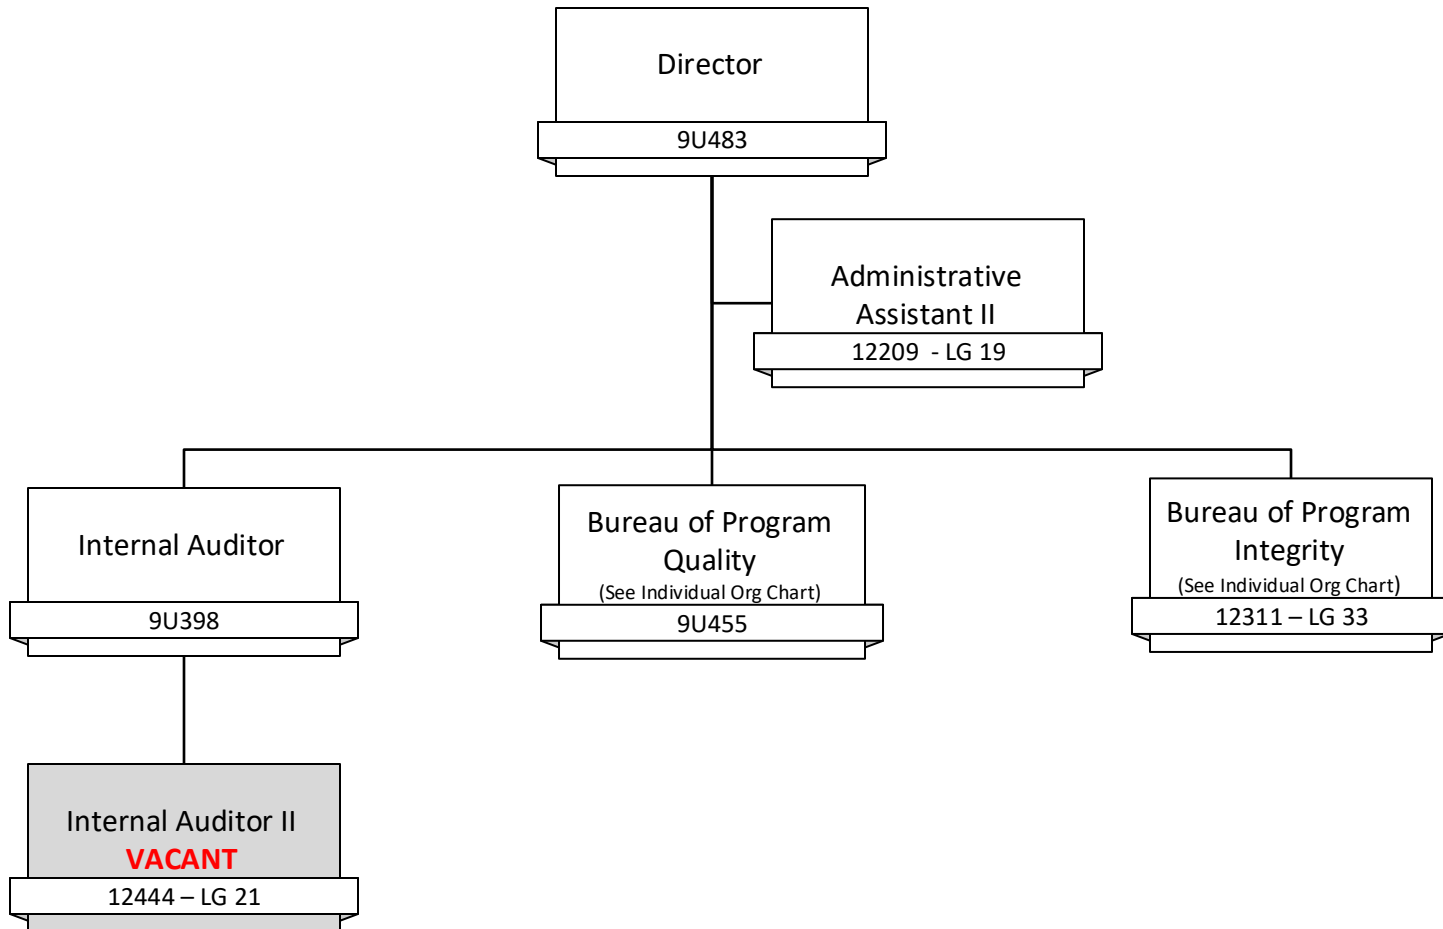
Director
9U483

Administrative Assistant II
12209 - LG 19

Internal Auditor
9U398

Bureau of Program Quality
(See Individual Org Chart)
9U455

Bureau of Program Integrity
(See Individual Org Chart)
12311 – LG 33

Internal Auditor II
VACANT
12444 – LG 21